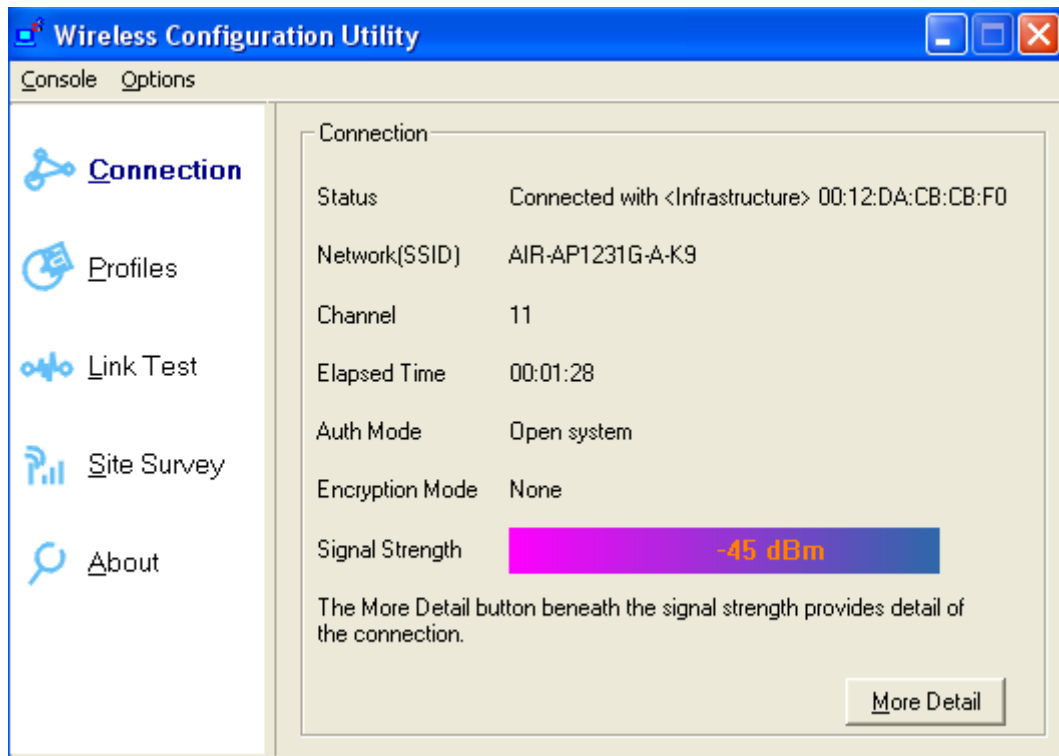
Wireless Configuration Utility

Console Options

Connection

Profiles

Link Test

Site Survey

About

Connection

| | |
|---|---|
| Status | Connected with <Infrastructure> 00:12:DA:CB:CB:F0 |
| Network(SSID) | AIR-AP1231G-A-K9 |
| Channel | 11 |
| Elapsed Time | 00:01:28 |
| Auth Mode | Open system |
| Encryption Mode | None |
| Signal Strength | -45 dBm |

The More Detail button beneath the signal strength provides detail of the connection.

More Detail